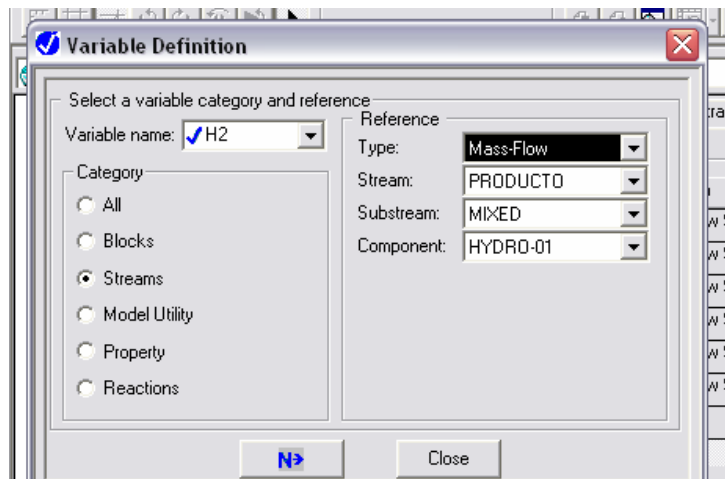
Variable Definition

Select a variable category and reference

Variable name: H2

Category

All

Blocks

Streams

Model Utility

Property

Reactions

Reference

Type: Mass-Flow

Stream: PRODUCTO

Substream: MIXED

Component: HYDRO-01

N>

Close